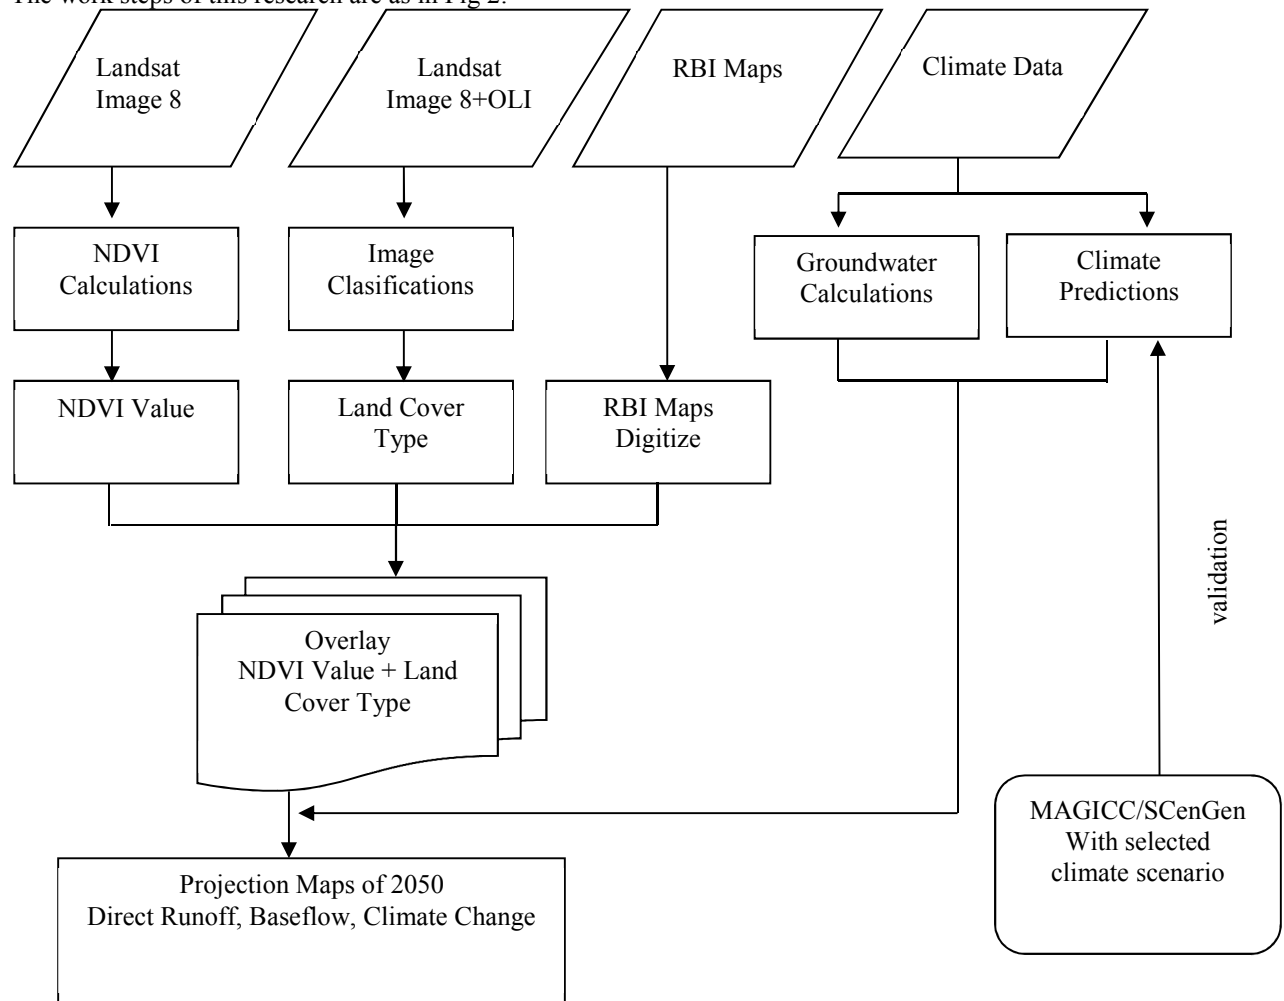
The work steps of this research are as in Fig 2.

Landsat Image 8

Landsat Image 8+OLI

RBI Maps

Climate Data

NDVI Calculations

Image Clasifications

Groundwater Calculations

Climate Predictions

NDVI Value

Land Cover Type

RBI Maps Digitize

validation

Overlay NDVI Value + Land Cover Type

MAGICC/SCenGen With selected climate scenario

Projection Maps of 2050 Direct Runoff, Baseflow, Climate Change